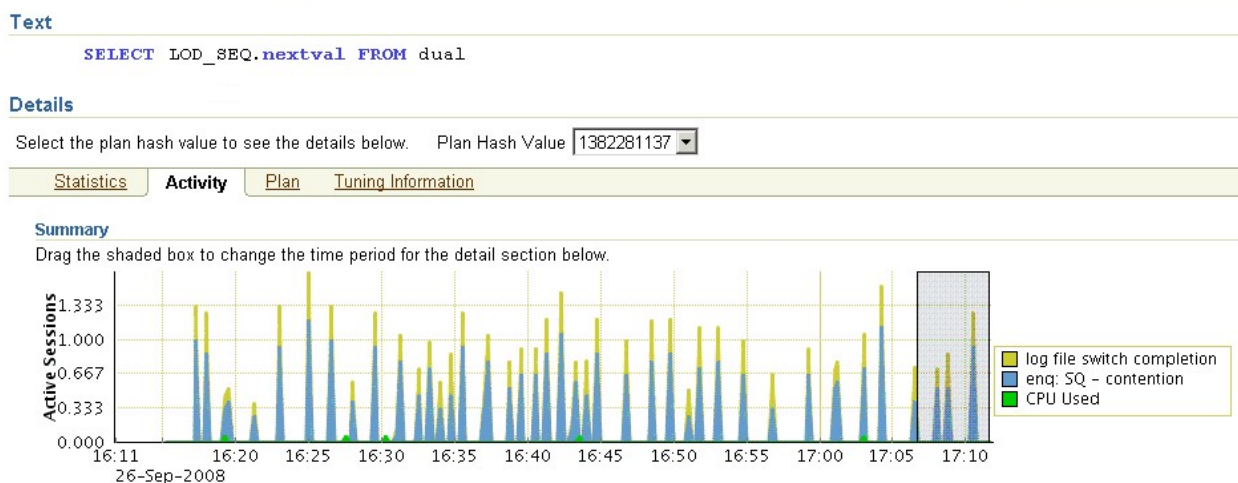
Text

SELECT LOD_SEQ.nextval FROM dual

Details

Select the plan hash value to see the details below. Plan Hash Value 1382281137

Statistics Activity Plan Tuning Information

Summary

Drag the shaded box to change the time period for the detail section below.

Active Sessions

1.333
1.000
0.667
0.333
0.000

16:11
26-Sep-2008
16:20 16:25 16:30 16:35 16:40 16:45 16:50 16:55 17:00 17:05 17:10

log file switch completion
enq: SQ - contention
CPU Used